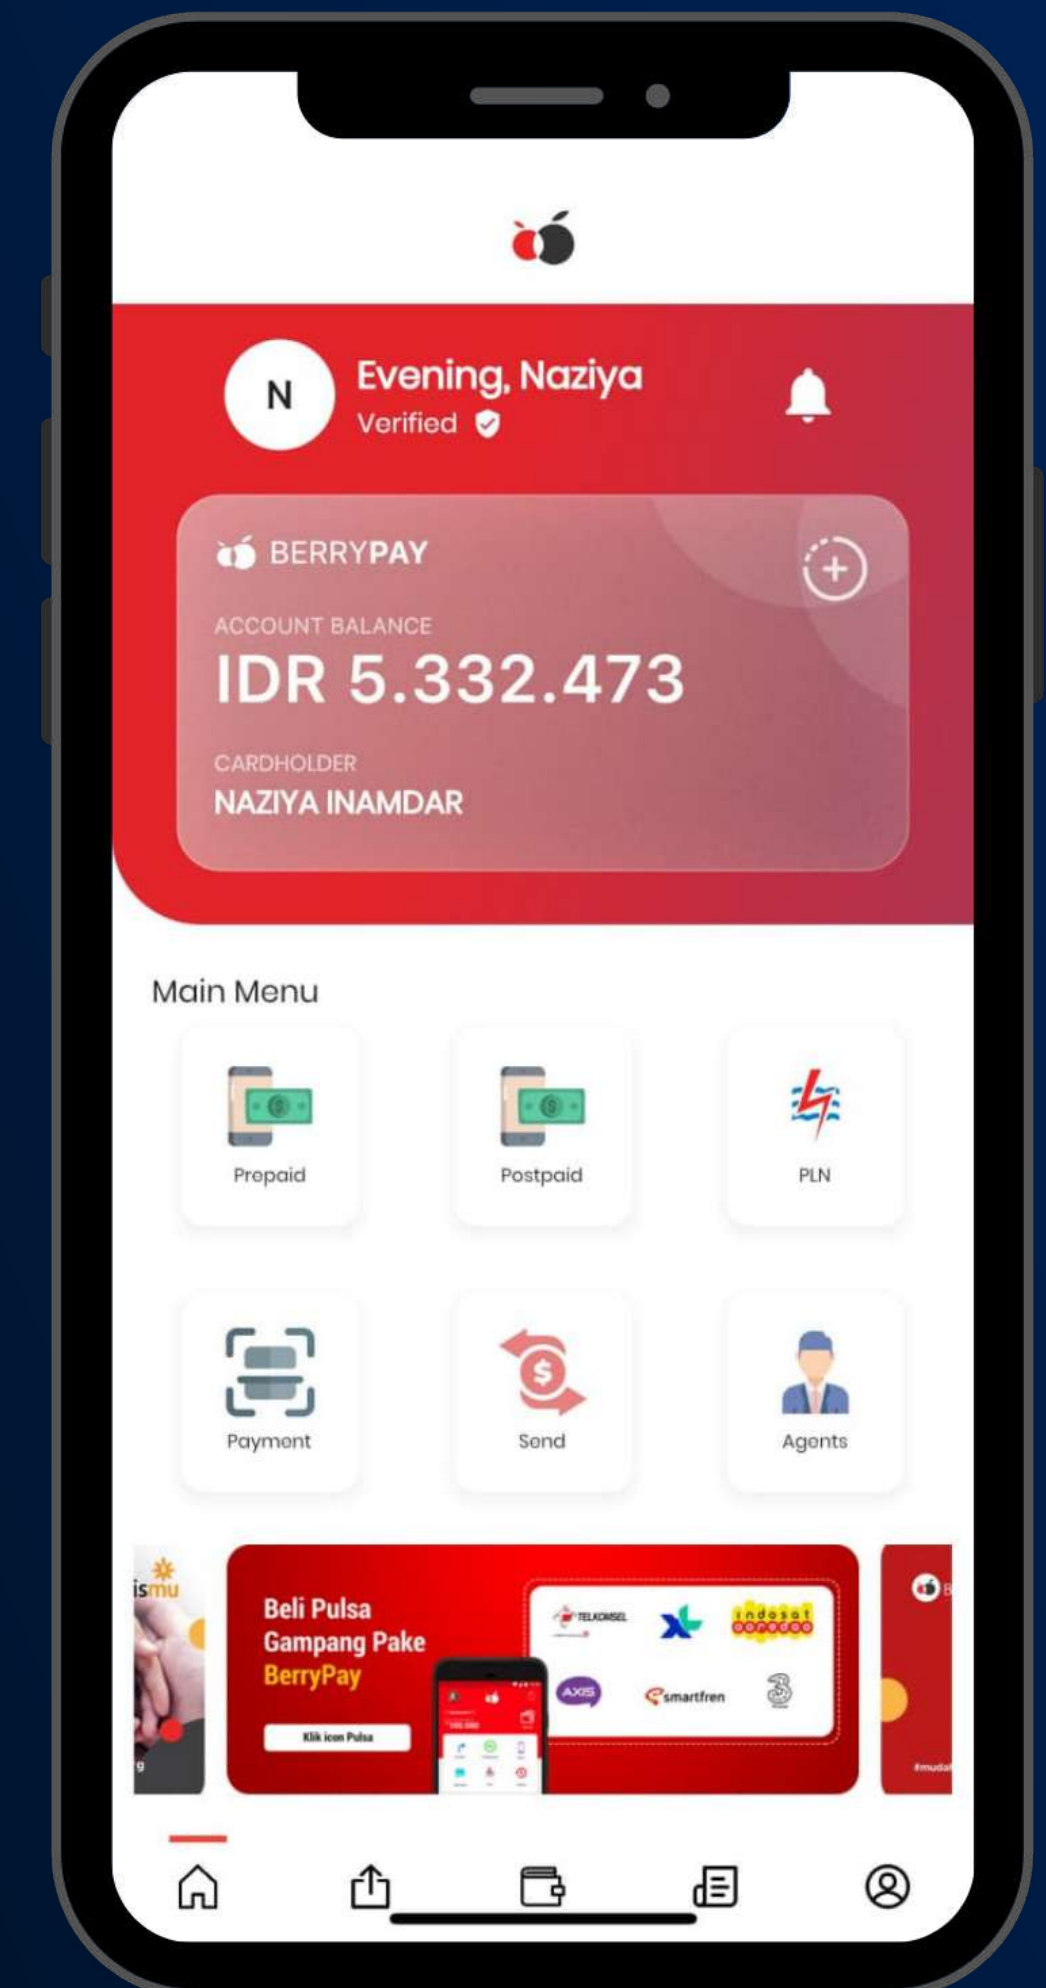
N
Evening, Naziya
Verified

BERRYPAY
ACCOUNT BALANCE
IDR 5.332.473
CARDHOLDER
NAZIYA INAMDAR

Main Menu

Prepaid
Postpaid
PLN
Payment
Send
Agents

ismu

Beli Pulsa Gampang Pake BerryPay
Klik icon Pulsa
TELKOMSEL
indosat ooredoo
AXIS
smartfren